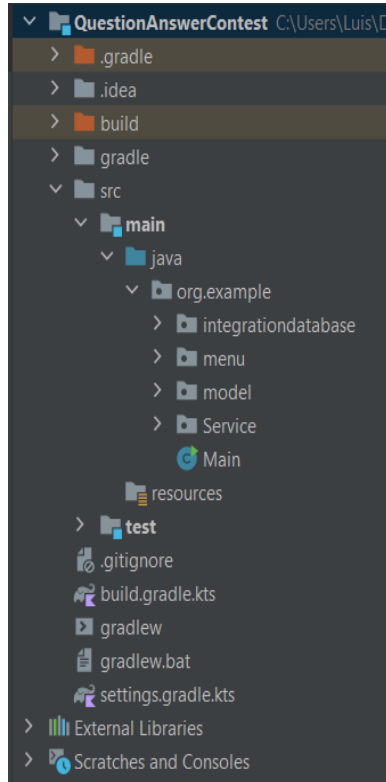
QuestionAnswerContest C:\Users\Luis\D

.gradle

.idea

build

gradle

src

main

java

org.example

integrationdatabase

menu

model

Service

Main

resources

test

.gitignore

build.gradle.kts

gradlew

gradlew.bat

settings.gradle.kts

External Libraries

Scratches and Consoles